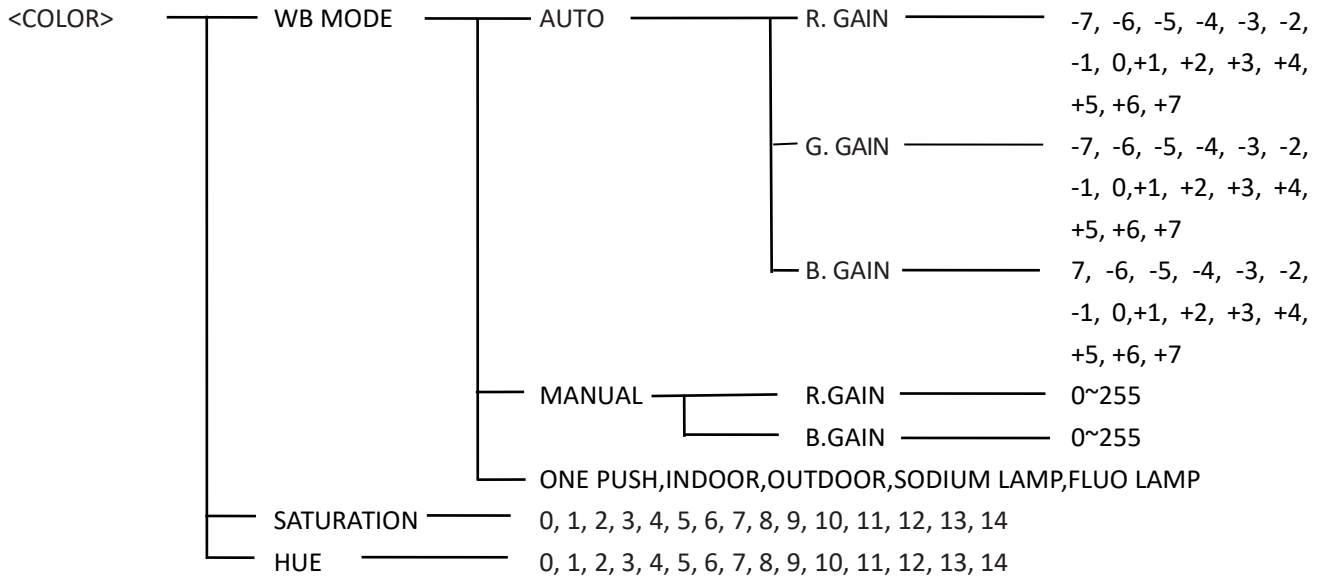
<COLOR>

WB MODE

AUTO

R. GAIN

-7, -6, -5, -4, -3, -2, -1, 0,+1, +2, +3, +4, +5, +6, +7

G. GAIN

-7, -6, -5, -4, -3, -2, -1, 0,+1, +2, +3, +4, +5, +6, +7

B. GAIN

7, -6, -5, -4, -3, -2, -1, 0,+1, +2, +3, +4, +5, +6, +7

MANUAL

R.GAIN

0~255

B.GAIN

0~255

ONE PUSH,INDOOR,OUTDOOR,SODIUM LAMP,FLUO LAMP

SATURATION

0, 1, 2, 3, 4, 5, 6, 7, 8, 9, 10, 11, 12, 13, 14

HUE

0, 1, 2, 3, 4, 5, 6, 7, 8, 9, 10, 11, 12, 13, 14